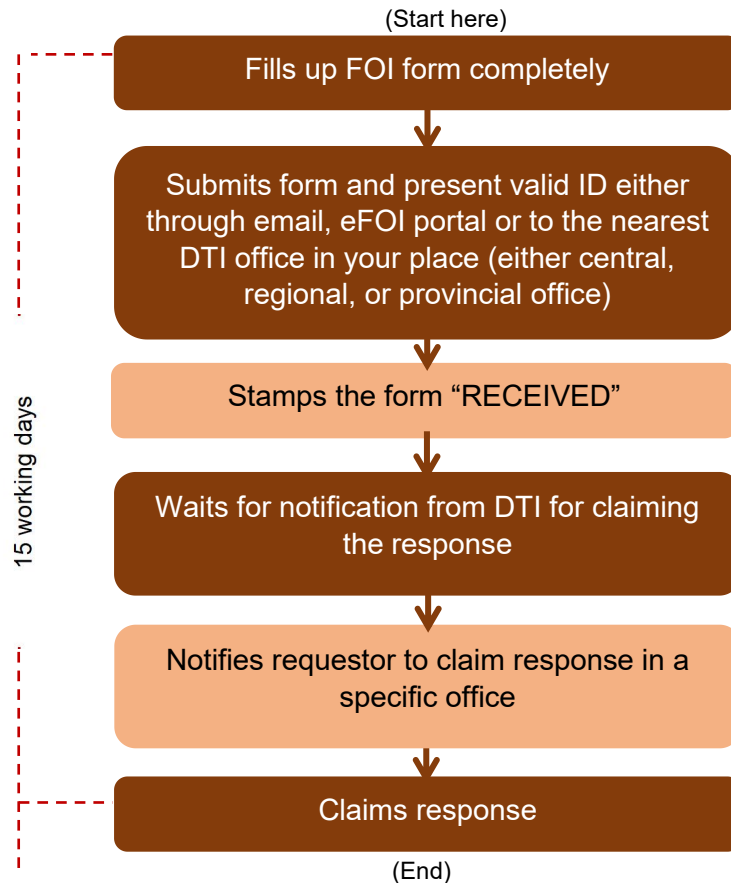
(Start here)

Fills up FOI form completely

Submits form and present valid ID either through email, eFOI portal or to the nearest DTI office in your place (either central, regional, or provincial office)

Stamps the form “RECEIVED”

Waits for notification from DTI for claiming the response

Notifies requestor to claim response in a specific office

Claims response

(End)

15 working days